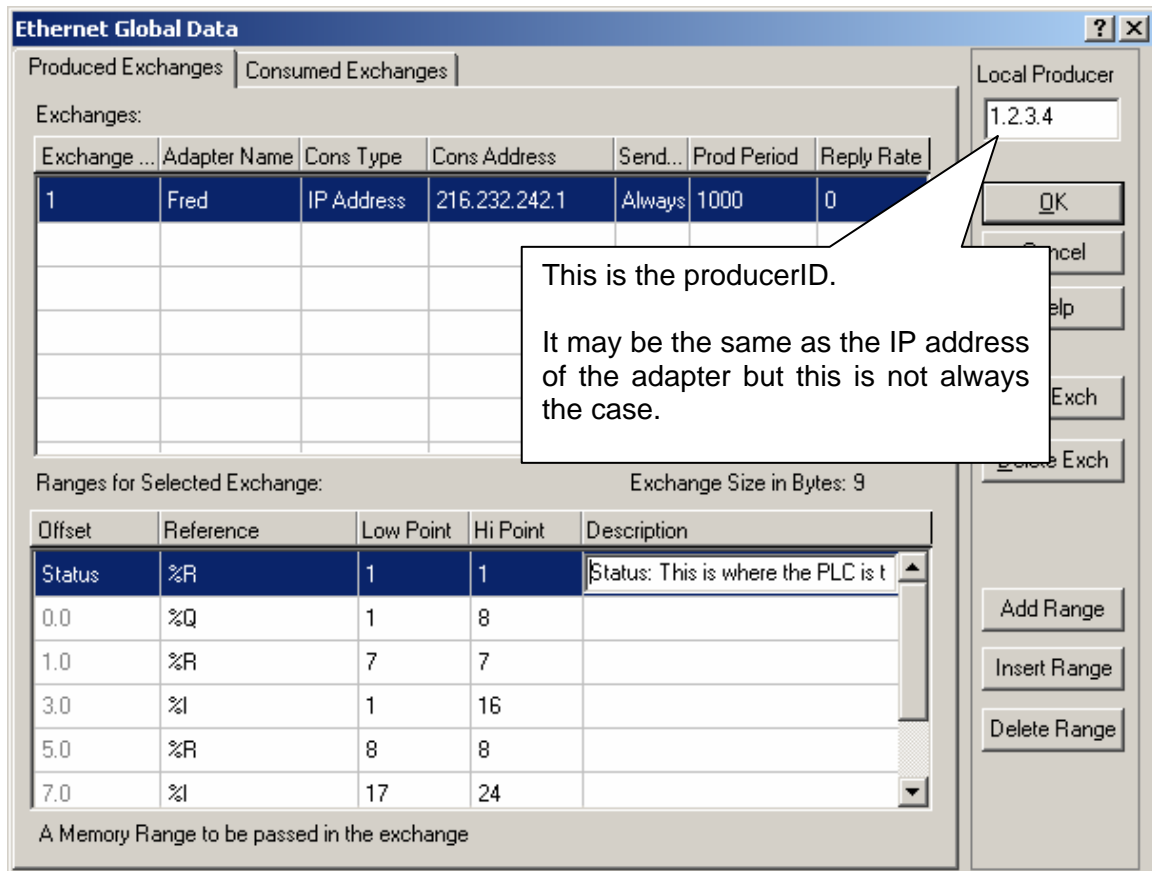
Ethernet Global Data

? X

Produced Exchanges | Consumed Exchanges

Local Producer

1.2.3.4

Exchanges:

| Exchange ... | Adapter Name | Cons Type | Cons Address | Send... | Prod Period | Reply Rate |
|---|---|---|---|---|---|---|
| 1 | Fred | IP Address | 216.232.242.1 | Always | 1000 | 0 |
| | | | | | | |
| | | | | | | |
| | | | | | | |
| | | | | | | |
| | | | | | | |

OK

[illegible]ncel

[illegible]elp

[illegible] Exch

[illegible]e Exch

This is the producerID.

It may be the same as the IP address of the adapter but this is not always the case.

Ranges for Selected Exchange:

Exchange Size in Bytes: 9

| Offset | Reference | Low Point | Hi Point | Description |
|---|---|---|---|---|
| Status | %R | 1 | 1 | Status: This is where the PLC is t |
| 0.0 | %Q | 1 | 8 | |
| 1.0 | %R | 7 | 7 | |
| 3.0 | %I | 1 | 16 | |
| 5.0 | %R | 8 | 8 | |
| 7.0 | %I | 17 | 24 | |

Add Range

Insert Range

Delete Range

A Memory Range to be passed in the exchange